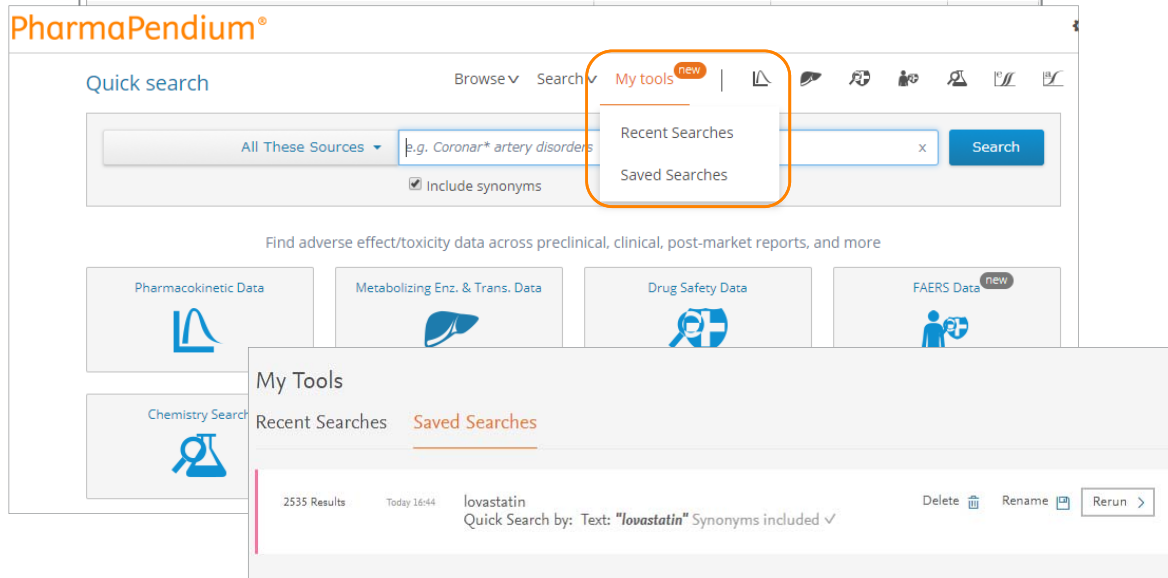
PharmaPendium®

Quick search

Browse Search My tools new

Recent Searches

Saved Searches

All These Sources e.g. Coronar* artery disorders x Search

Include synonyms

Find adverse effect/toxicity data across preclinical, clinical, post-market reports, and more

Pharmacokinetic Data

Metabolizing Enz. & Trans. Data

Drug Safety Data

FAERS Data new

Chemistry Search

My Tools

Recent Searches Saved Searches

2535 Results Today 16:44 lovastatin
Quick Search by: Text: "lovastatin" Synonyms included ✓

Delete Rename Rerun